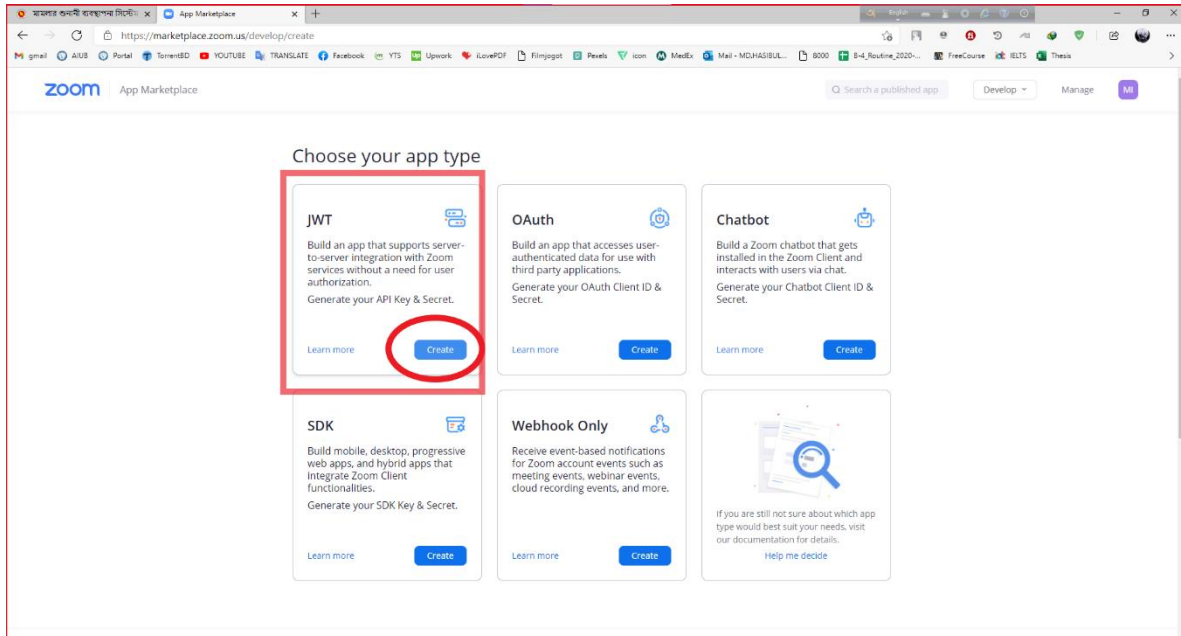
মামলার শুনানী ব্যবস্থাপনা সিস্টেম x App Marketplace x +

https://marketplace.zoom.us/develop/create

gmail AIUB Portal TorrentBD YOUTUBE TRANSLATE Facebook YTS Upwork iLovePDF Filmjogot Pexels icon MedEx Mail - MD.HASIBUL... 8000 8-4_Routine_2020-... FreeCourse IELTS Thesis

zoom App Marketplace

Search a published app Develop Manage MI

Choose your app type

JWT

Build an app that supports server-to-server integration with Zoom services without a need for user authorization.

Generate your API Key & Secret.

Learn more Create

OAuth

Build an app that accesses user-authenticated data for use with third party applications.

Generate your OAuth Client ID & Secret.

Learn more Create

Chatbot

Build a Zoom chatbot that gets installed in the Zoom Client and interacts with users via chat.

Generate your Chatbot Client ID & Secret.

Learn more Create

SDK

Build mobile, desktop, progressive web apps, and hybrid apps that integrate Zoom Client functionalities.

Generate your SDK Key & Secret.

Learn more Create

Webhook Only

Receive event-based notifications for Zoom account events such as meeting events, webinar events, cloud recording events, and more.

Learn more Create

If you are still not sure about which app type would best suit your needs, visit our documentation for details.

Help me decide